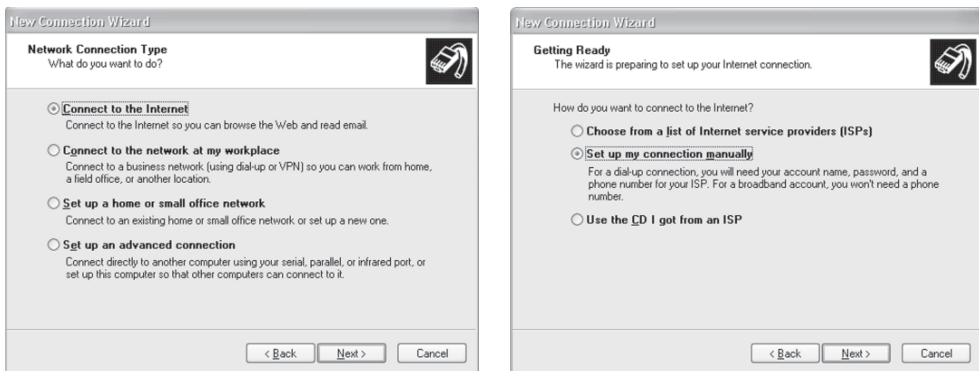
New Connection Wizard

Network Connection Type
What do you want to do?

Connect to the Internet
Connect to the Internet so you can browse the Web and read email.

Connect to the network at my workplace
Connect to a business network (using dial-up or VPN) so you can work from home, a field office, or another location.

Set up a home or small office network
Connect to an existing home or small office network or set up a new one.

Set up an advanced connection
Connect directly to another computer using your serial, parallel, or infrared port, or set up this computer so that other computers can connect to it.

< Back Next > Cancel

New Connection Wizard

Getting Ready
The wizard is preparing to set up your Internet connection.

How do you want to connect to the Internet?

Choose from a list of Internet service providers (ISPs)

Set up my connection manually
For a dial-up connection, you will need your account name, password, and a phone number for your ISP. For a broadband account, you won't need a phone number.

Use the CD I got from an ISP

< Back Next > Cancel